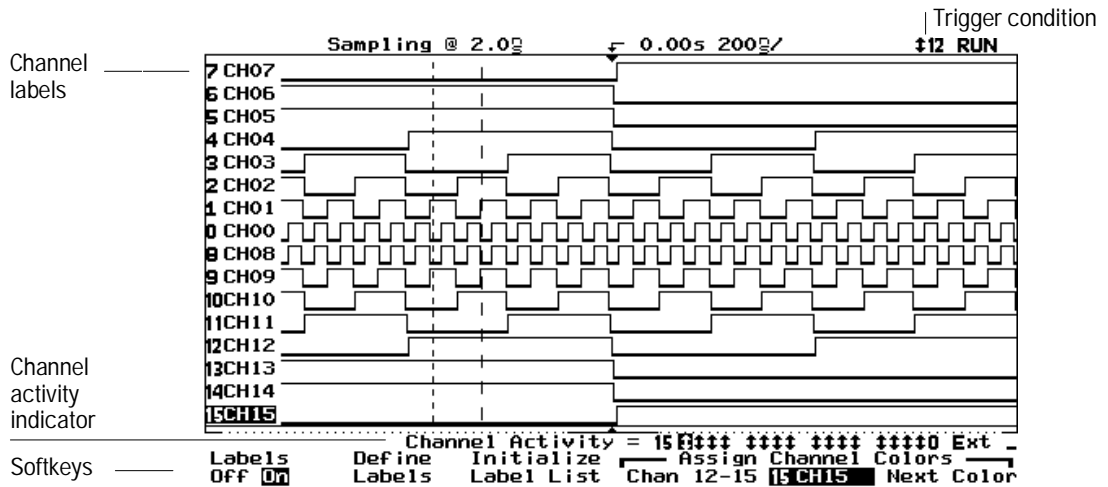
Trigger condition

Sampling @ 2.0µs ⮢ 0.00s 200µs/ ⇕12 RUN

Channel labels

7 CH07
6 CH06
5 CH05
4 CH04
3 CH03
2 CH02
1 CH01
0 CH00
8 CH08
9 CH09
10CH10
11CH11
12CH12
13CH13
14CH14
15CH15

Channel activity indicator

Channel Activity = 15 0⇕⇕⇕ ⇕⇕⇕⇕ ⇕⇕⇕⇕ ⇕⇕⇕⇕0 Ext

Softkeys

Labels Off On

Define Labels

Initialize Label List

Assign Channel Colors

Chan 12-15

15 CH15

Next Color